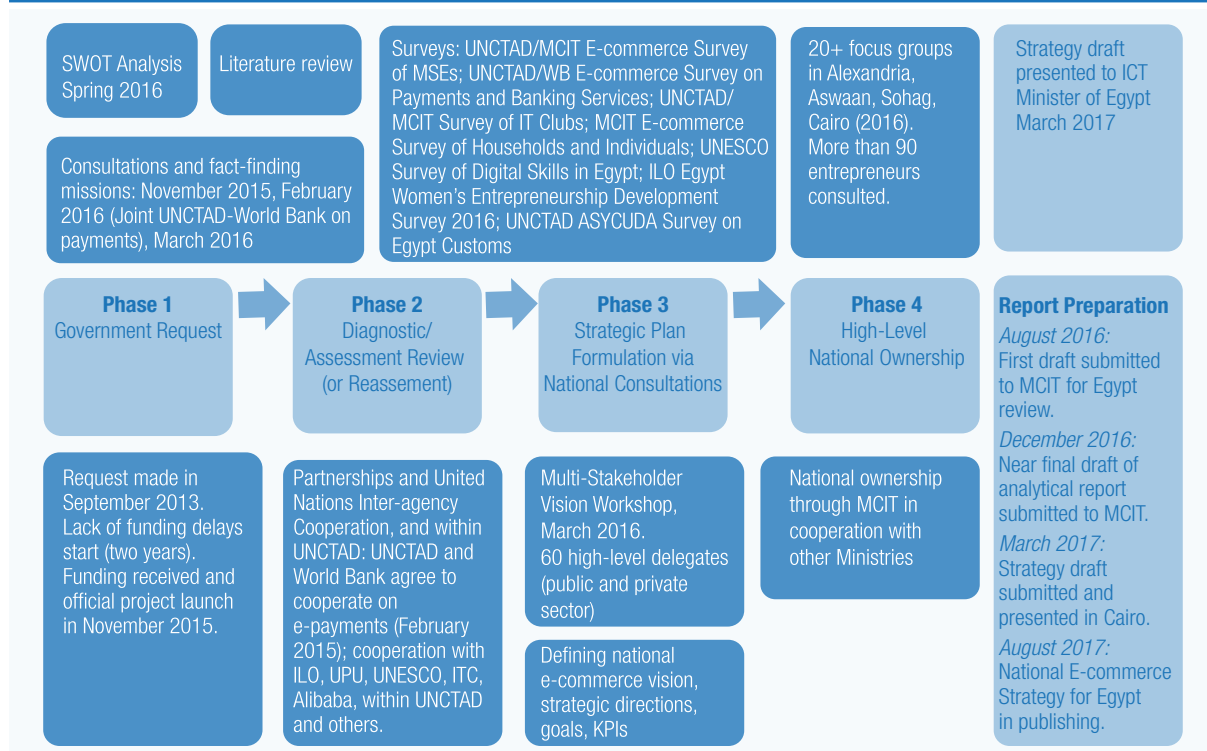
SWOT Analysis Spring 2016

Literature review

Consultations and fact-finding missions: November 2015, February 2016 (Joint UNCTAD-World Bank on payments), March 2016

Surveys: UNCTAD/MCIT E-commerce Survey of MSEs; UNCTAD/WB E-commerce Survey on Payments and Banking Services; UNCTAD/ MCIT Survey of IT Clubs; MCIT E-commerce Survey of Households and Individuals; UNESCO Survey of Digital Skills in Egypt; ILO Egypt Women's Entrepreneurship Development Survey 2016; UNCTAD ASYCUDA Survey on Egypt Customs

20+ focus groups in Alexandria, Aswaan, Sohag, Cairo (2016). More than 90 entrepreneurs consulted.

Strategy draft presented to ICT Minister of Egypt March 2017

Phase 1
Government Request

Phase 2
Diagnostic/ Assessment Review (or Reassement)

Phase 3
Strategic Plan Formulation via National Consultations

Phase 4
High-Level National Ownership

Report Preparation
August 2016:
First draft submitted to MCIT for Egypt review.
December 2016:
Near final draft of analytical report submitted to MCIT.
March 2017:
Strategy draft submitted and presented in Cairo.
August 2017:
National E-commerce Strategy for Egypt in publishing.

Request made in September 2013. Lack of funding delays start (two years). Funding received and official project launch in November 2015.

Partnerships and United Nations Inter-agency Cooperation, and within UNCTAD: UNCTAD and World Bank agree to cooperate on e-payments (February 2015); cooperation with ILO, UPU, UNESCO, ITC, Alibaba, within UNCTAD and others.

Multi-Stakeholder Vision Workshop, March 2016. 60 high-level delegates (public and private sector)

Defining national e-commerce vision, strategic directions, goals, KPIs

National ownership through MCIT in cooperation with other Ministries